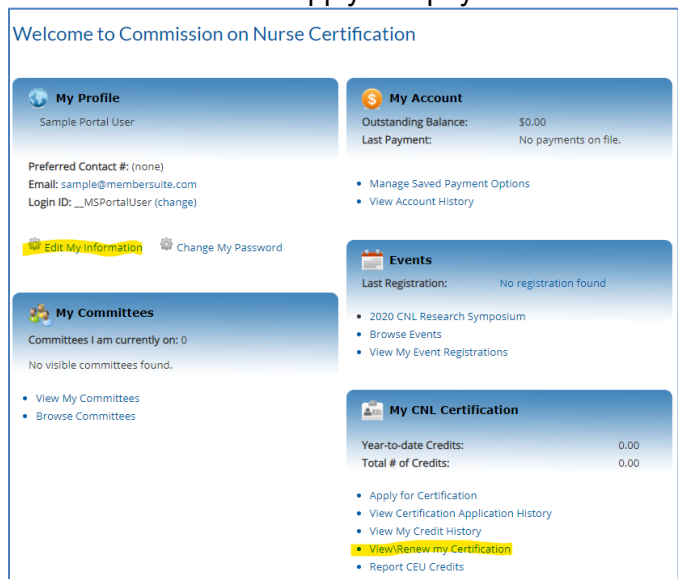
Welcome to Commission on Nurse Certification

My Profile
Sample Portal User

Preferred Contact #: (none)
Email: sample@membersuite.com
Login ID: __MSPortalUser (change)

Edit My Information Change My Password

My Committees
Committees I am currently on: 0
No visible committees found.

- View My Committees
- Browse Committees

My Account
| Outstanding Balance: | $0.00 |
|---|---|
| Last Payment: | No payments on file. |

- Manage Saved Payment Options
- View Account History

Events
Last Registration: No registration found

- 2020 CNL Research Symposium
- Browse Events
- View My Event Registrations

My CNL Certification
| Year-to-date Credits: | 0.00 |
|---|---|
| Total # of Credits: | 0.00 |

- Apply for Certification
- View Certification Application History
- View My Credit History
- View\Renew my Certification
- Report CEU Credits